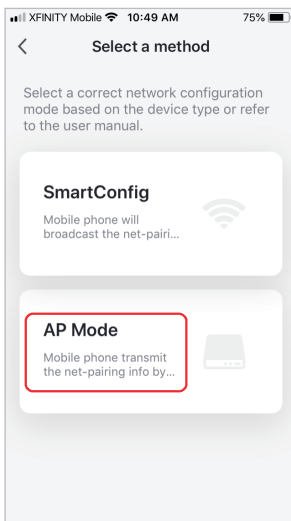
XFINITY Mobile 10:49 AM 75%

<

Select a method

Select a correct network configuration mode based on the device type or refer to the user manual.

SmartConfig

Mobile phone will broadcast the net-pairi...

AP Mode

Mobile phone transmit the net-pairing info by...